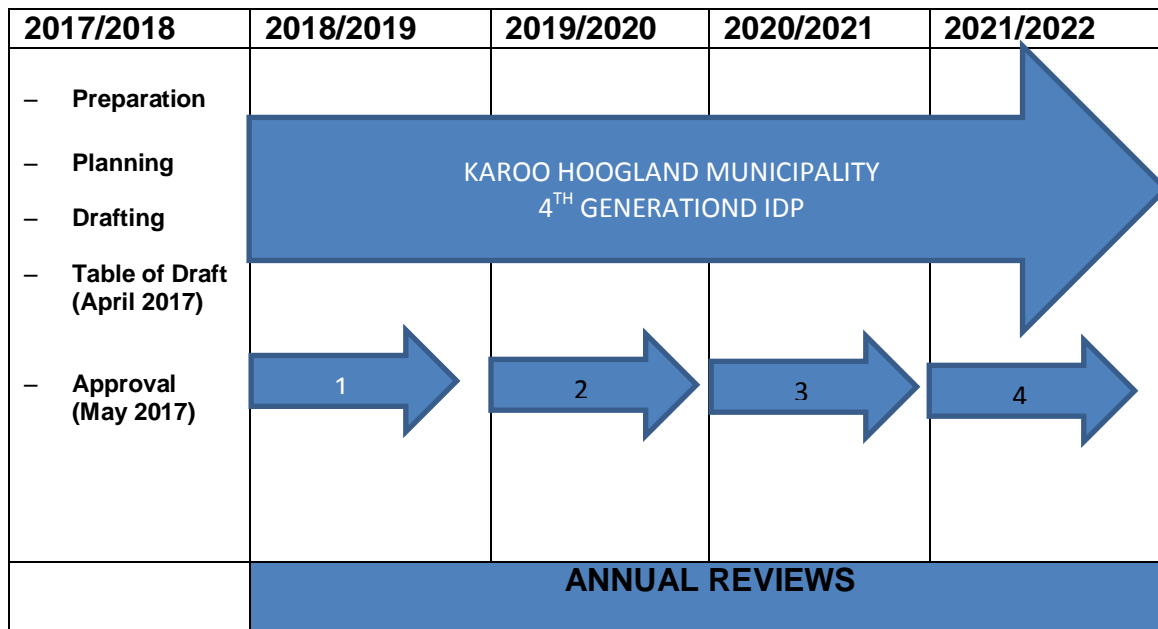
| 2017/2018 | 2018/2019 | 2019/2020 | 2020/2021 | 2021/2022 |
|---|---|---|---|---|
| – Preparation<br>– Planning<br>– Drafting<br>– Table of Draft (April 2017)<br>– Approval (May 2017) | | | | |
| | ANNUAL REVIEWS | | | |

KAROO HOOGLAND MUNICIPALITY
$4^{TH}$ GENERATIOND IDP

1

2

3

4